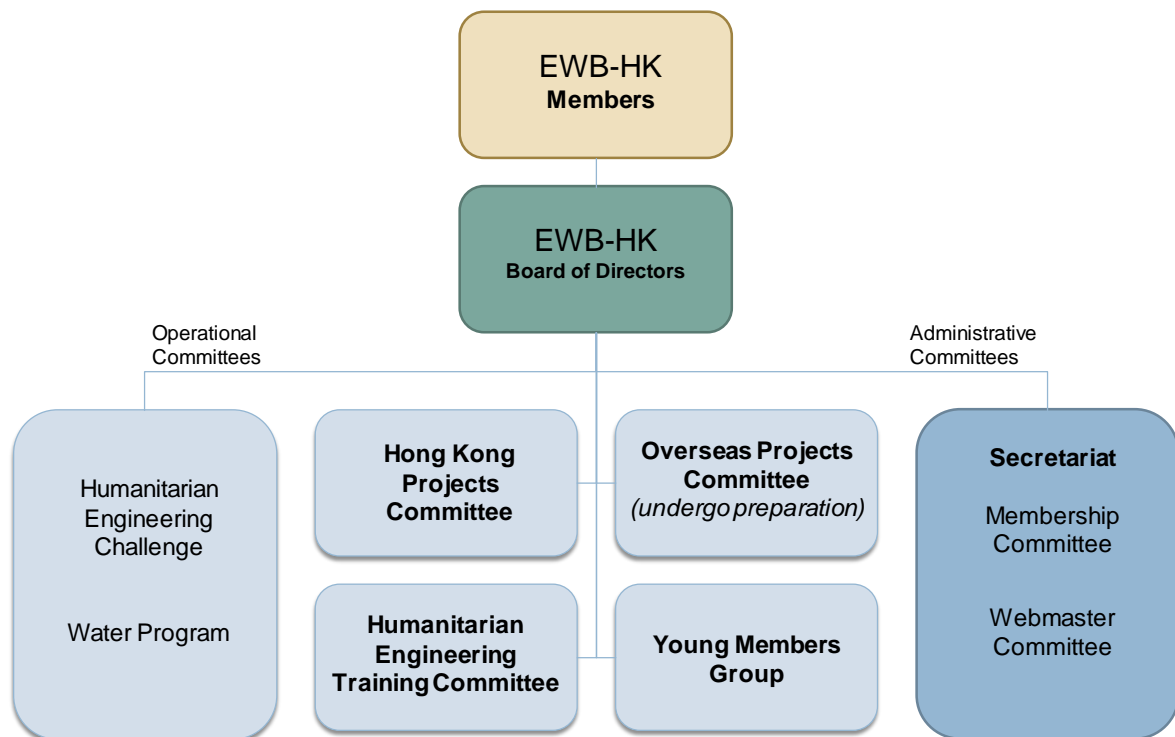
EWB-HK
Members

EWB-HK
Board of Directors

Operational Committees

Administrative Committees

Humanitarian Engineering Challenge

Water Program

Hong Kong Projects Committee

Overseas Projects Committee
(undergo preparation)

Humanitarian Engineering Training Committee

Young Members Group

Secretariat

Membership Committee

Webmaster Committee